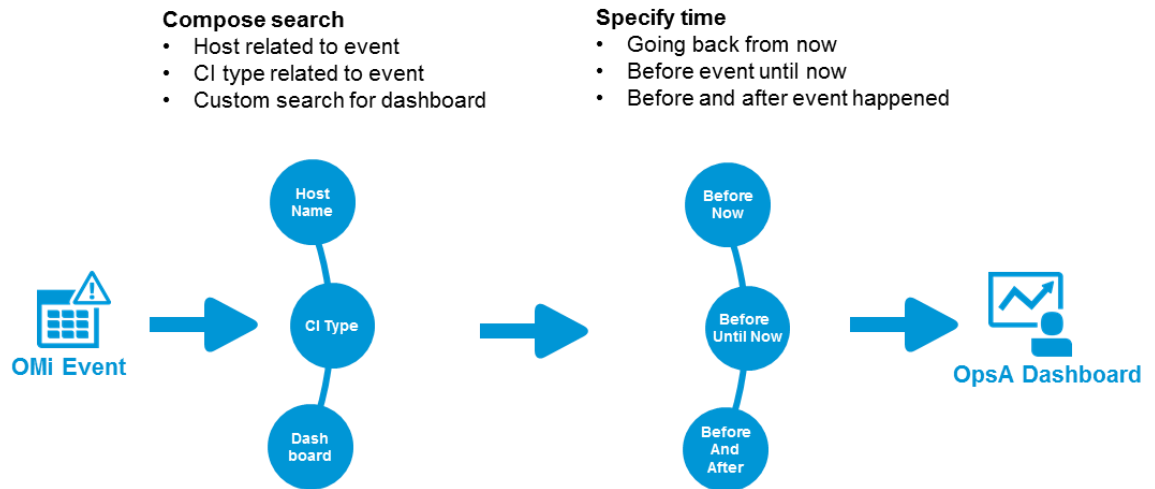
Compose search
• Host related to event
• CI type related to event
• Custom search for dashboard

Specify time
• Going back from now
• Before event until now
• Before and after event happened

OMi Event

Host Name

CI Type

Dash board

Before Now

Before Until Now

Before And After

OpsA Dashboard